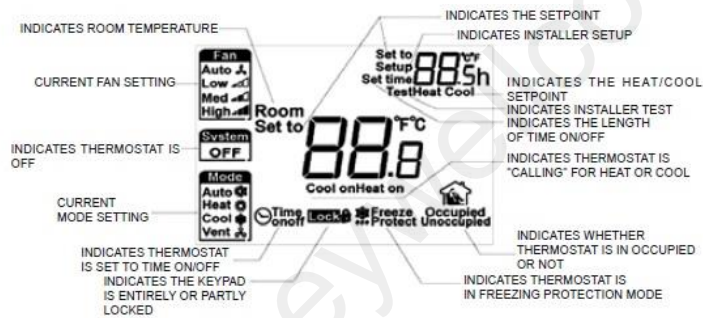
INDICATES ROOM TEMPERATURE

INDICATES THE SETPOINT

INDICATES INSTALLER SETUP

Fan
Auto
Low
Med
High

CURRENT FAN SETTING

Room
Set to

Set to
Setup
Set time
88.5h
°C°F
TestHeat Cool

INDICATES THE HEAT/COOL SETPOINT

INDICATES INSTALLER TEST

INDICATES THE LENGTH OF TIME ON/OFF

System
OFF

INDICATES THERMOSTAT IS OFF

88.8
°F°C

INDICATES THERMOSTAT IS "CALLING" FOR HEAT OR COOL

Cool onHeat on

Mode
Auto
Heat
Cool
Vent

CURRENT MODE SETTING

Time on/off

Lock

Freeze Protect

Occupied Unoccupied

INDICATES WHETHER THERMOSTAT IS IN OCCUPIED OR NOT

INDICATES THERMOSTAT IS SET TO TIME ON/OFF

INDICATES THE KEYPAD IS ENTIRELY OR PARTLY LOCKED

INDICATES THERMOSTAT IS IN FREEZING PROTECTION MODE